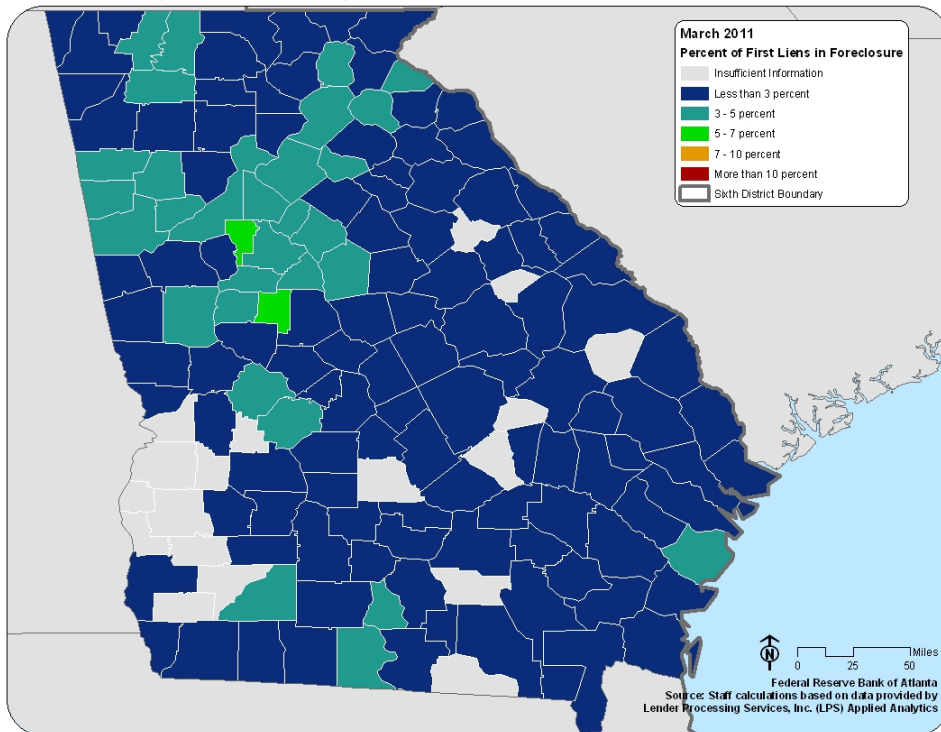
March 2011
Percent of First Liens in Foreclosure
Insufficient Information
Less than 3 percent
3 - 5 percent
5 - 7 percent
7 - 10 percent
More than 10 percent
Sixth District Boundary

N
Miles
0 25 50
Federal Reserve Bank of Atlanta
Source: Staff calculations based on data provided by Lender Processing Services, Inc. (LPS) Applied Analytics